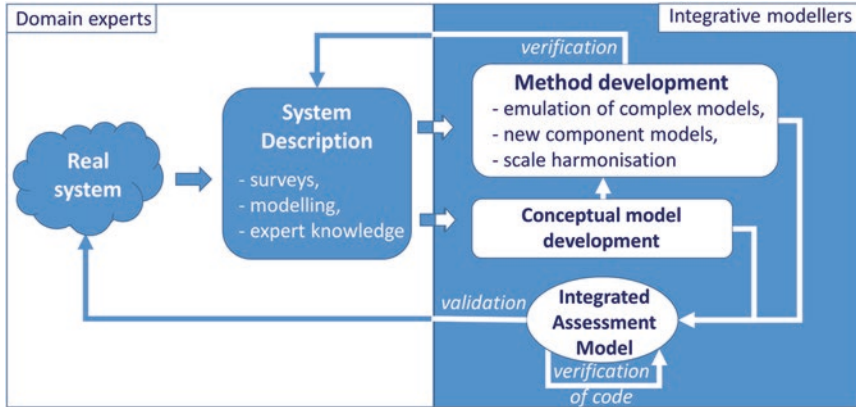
Domain experts

Integrative modellers

verification

Method development
- emulation of complex models,
- new component models,
- scale harmonisation

Real system

System Description
- surveys,
- modelling,
- expert knowledge

Conceptual model development

validation

Integrated Assessment Model

verification of code